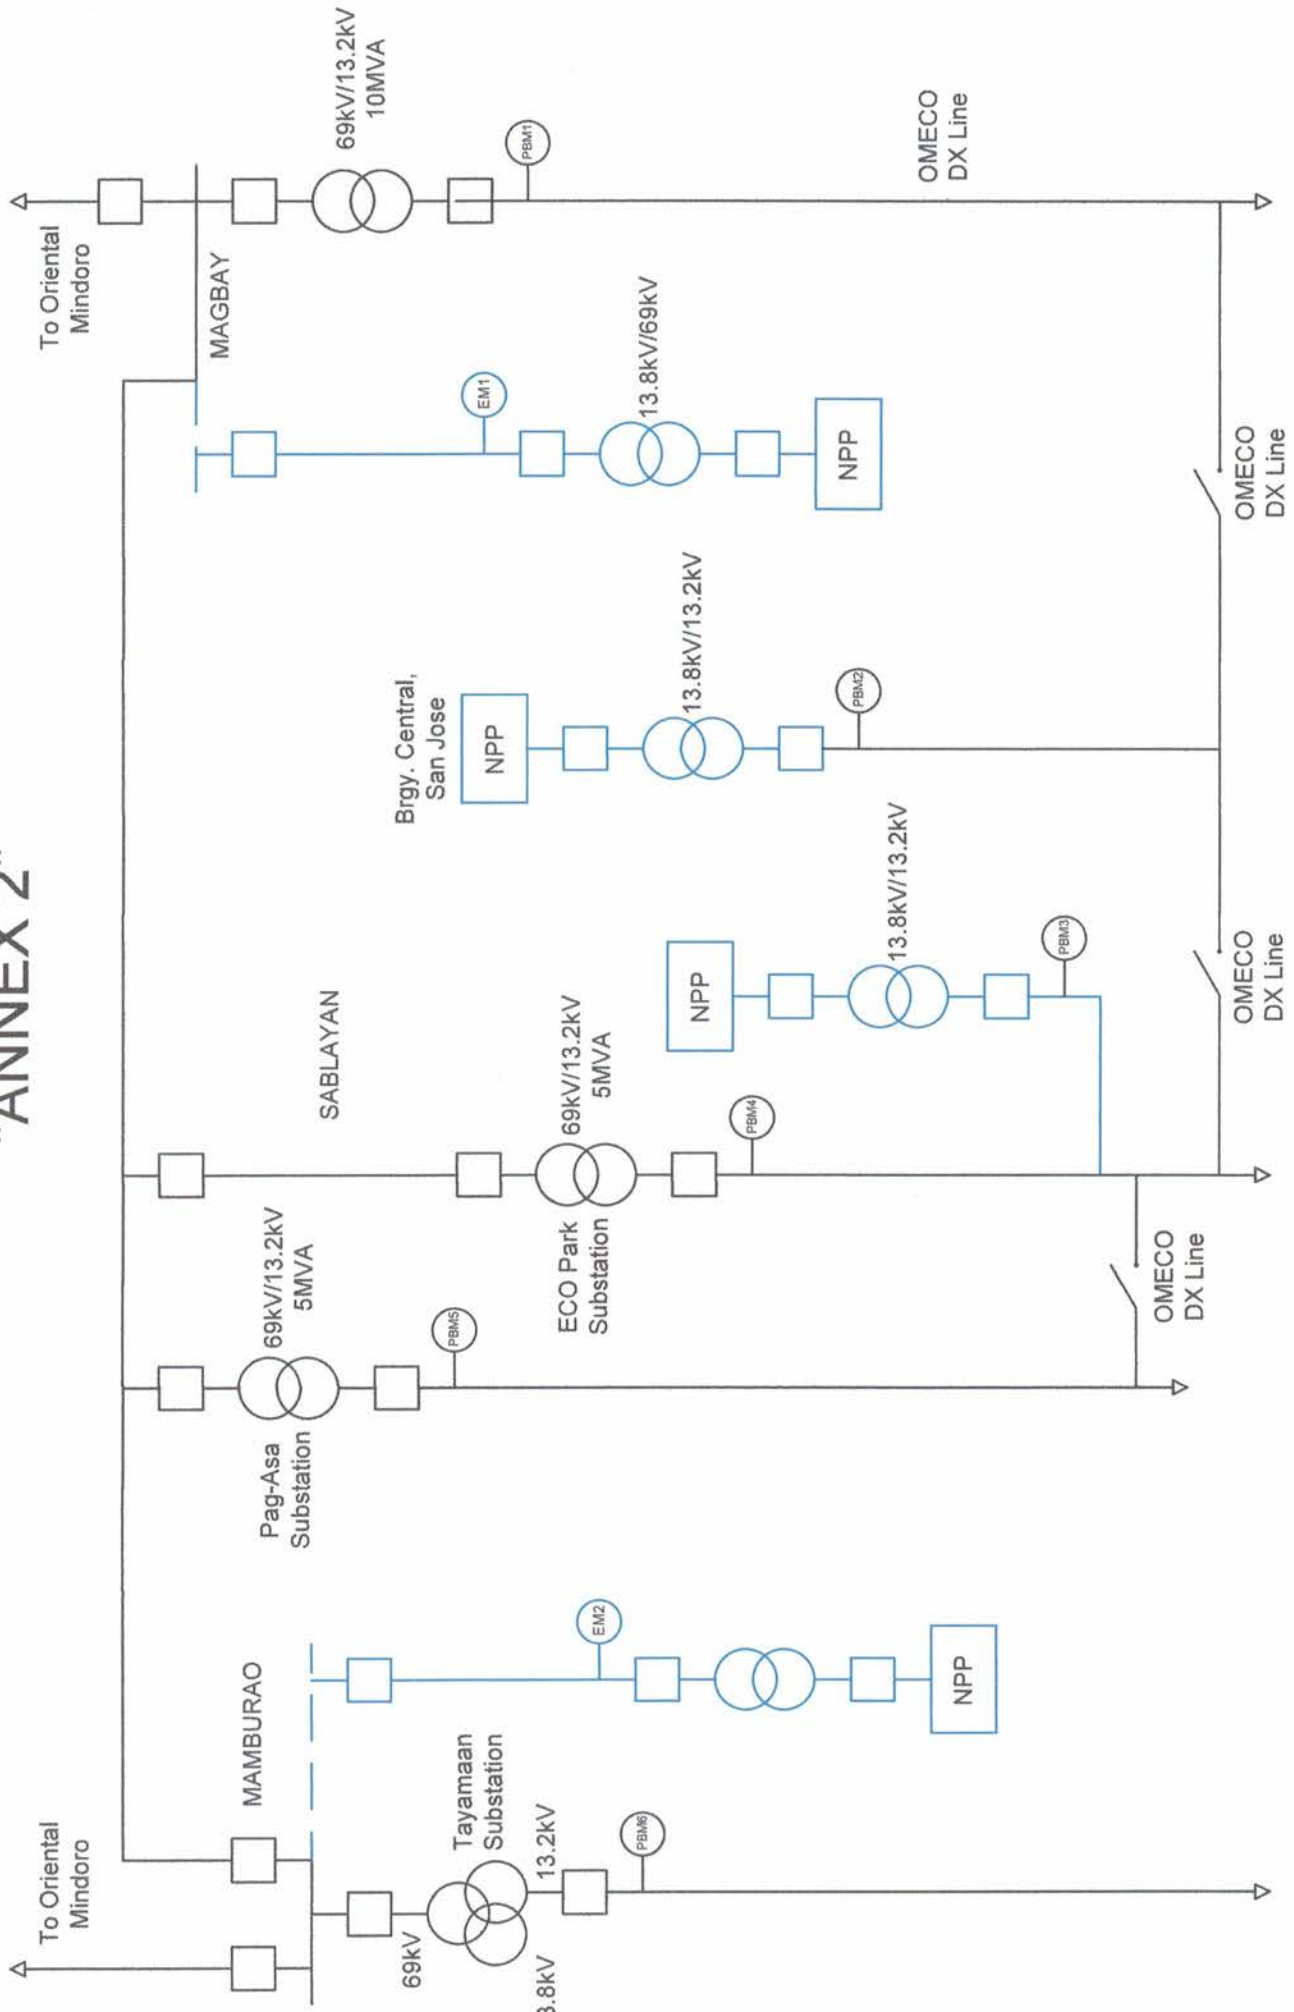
"ANNEX 2"

To Oriental Mindoro

MAGBAY

69kV/13.2kV 10MVA

PBM1

OMECO DX Line

13.8kV/69kV

EM1

NPP

OMECO DX Line

Brgy. Central, San Jose

NPP

13.8kV/13.2kV

PBM2

NPP

13.8kV/13.2kV

PBM3

OMECO DX Line

SABLAYAN

69kV/13.2kV 5MVA

PBM4

ECO Park Substation

OMECO DX Line

69kV/13.2kV 5MVA

PBM5

Pag-Asa Substation

EM2

NPP

MAMBURAO

Tayamaan Substation

13.2kV

PBM6

To Oriental Mindoro

69kV

3.8kV